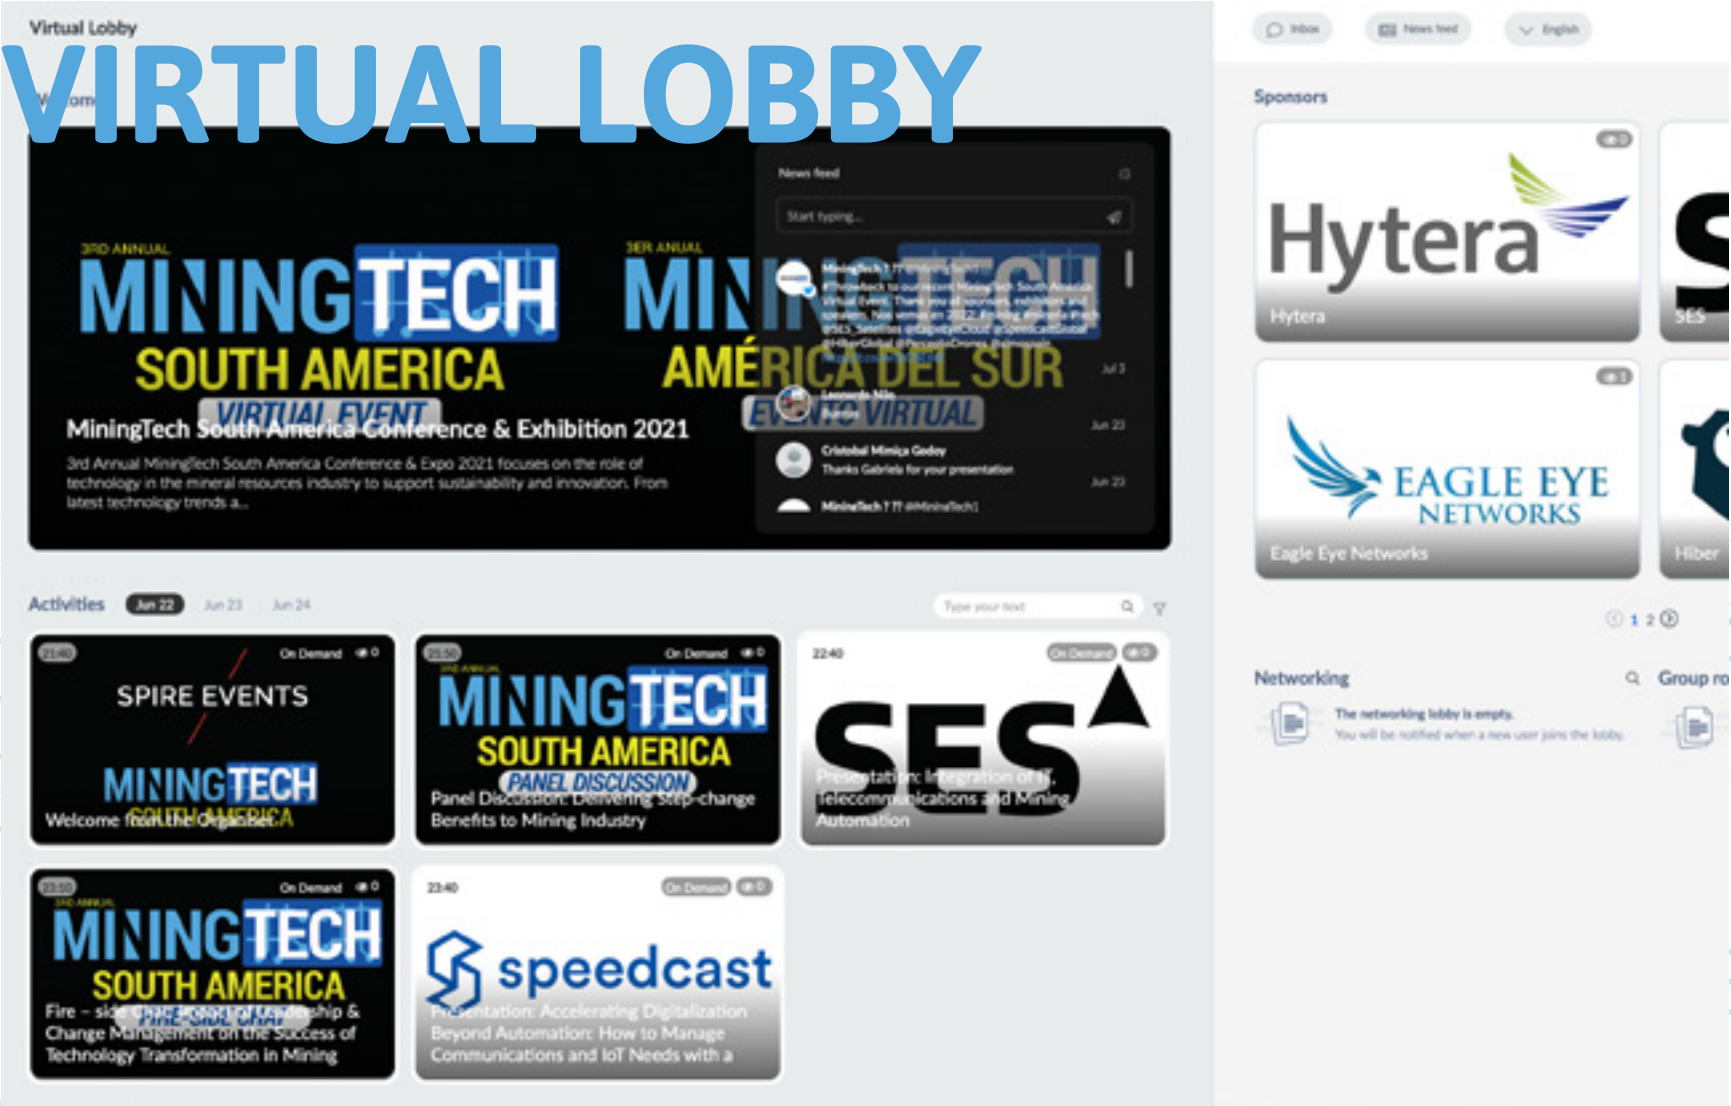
Virtual Lobby

VIRTUAL LOBBY

Inbox News feed English

3RD ANNUAL
MININGTECH
SOUTH AMERICA
VIRTUAL EVENT

3ER ANUAL
MININGTECH
AMÉRICA DEL SUR
EVENTO VIRTUAL

MiningTech South America Conference & Exhibition 2021

3rd Annual MiningTech South America Conference & Expo 2021 focuses on the role of technology in the mineral resources industry to support sustainability and innovation. From latest technology trends a...

News feed

Start typing...

MiningTech ? ?? @MiningTech1
#Throwback to our recent MiningTech South America virtual event. Thank you all sponsors, exhibitors and speakers. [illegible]

Jul 3

Leonardo Nilo
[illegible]

Jun 23

Cristobal Miniça Godoy
Thanks Gabriela for your presentation

Jun 23

MiningTech ? ?? @MiningTech1

Sponsors

Hytera
Hytera

SES

EAGLE EYE NETWORKS
Eagle Eye Networks

Hiber

1 2

Networking

The networking lobby is empty.
You will be notified when a new user joins the lobby.

Group ro

Activities Jun 22 Jun 23 Jun 24

Type your text

21:40 On Demand
SPIRE EVENTS
MININGTECH
SOUTH AMERICA
Welcome from the Organiser

21:50 On Demand
3RD ANNUAL
MININGTECH
SOUTH AMERICA
PANEL DISCUSSION
Panel Discussion: Delivering Step-change Benefits to Mining Industry

22:40 On Demand
SES
Presentation: Integration of IT, Telecommunications and Mining Automation

23:50 On Demand
3RD ANNUAL
MININGTECH
SOUTH AMERICA
Fire - side Chat: Role of Leadership & Change Management on the Success of Technology Transformation in Mining

23:40 On Demand
speedcast
Presentation: Accelerating Digitalization Beyond Automation: How to Manage Communications and IoT Needs with a